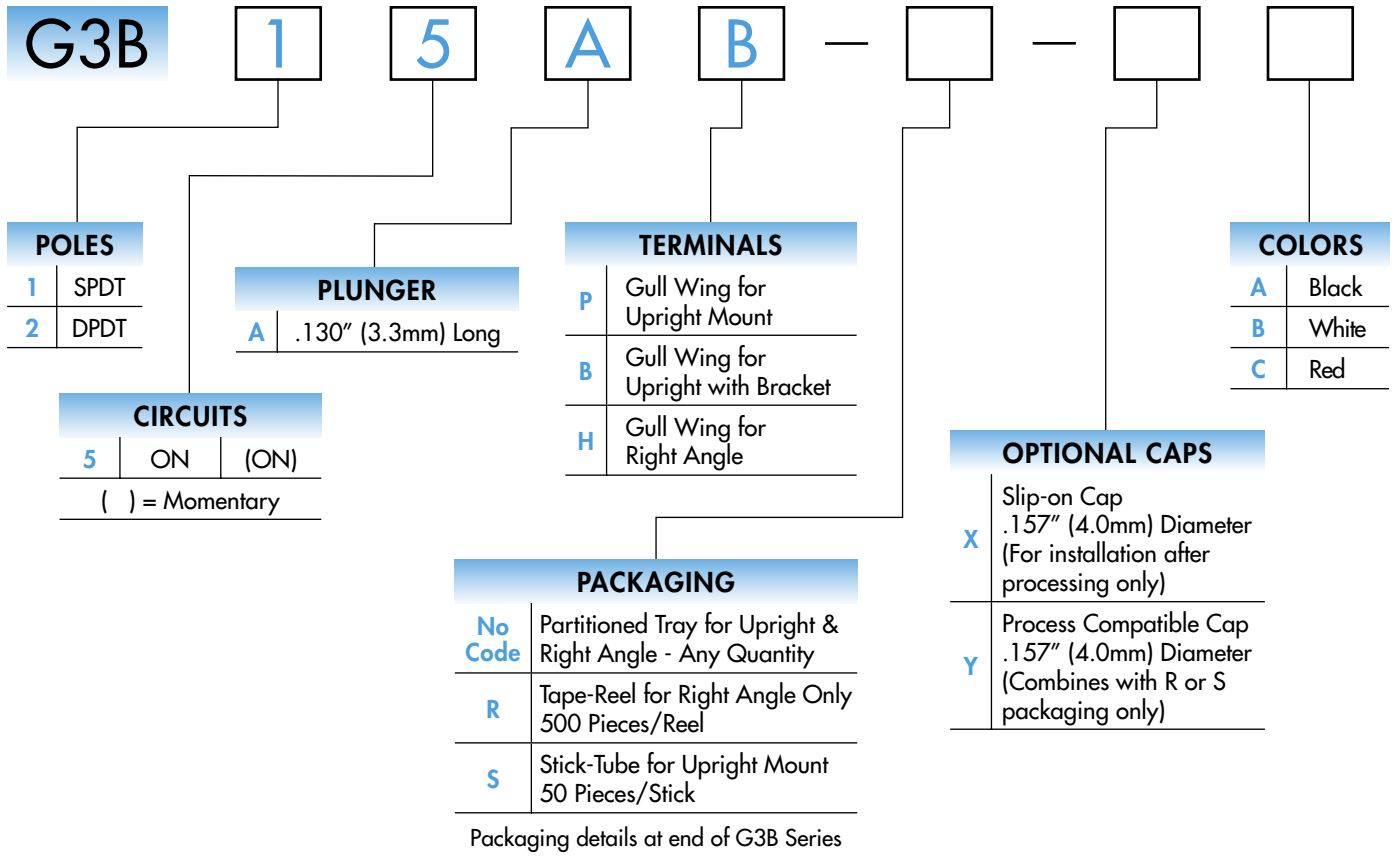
G3B 1 5 A B — — 

POLES

| 1 | SPDT |
|---|---|
| 2 | DPDT |

CIRCUITS

| 5 | ON | (ON) |
|---|---|---|

( ) = Momentary

PLUNGER

| A | .130″ (3.3mm) Long |
|---|---|

TERMINALS

| P | Gull Wing for Upright Mount |
|---|---|
| B | Gull Wing for Upright with Bracket |
| H | Gull Wing for Right Angle |

COLORS

| A | Black |
|---|---|
| B | White |
| C | Red |

OPTIONAL CAPS

| X | Slip-on Cap .157″ (4.0mm) Diameter (For installation after processing only) |
|---|---|
| Y | Process Compatible Cap .157″ (4.0mm) Diameter (Combines with R or S packaging only) |

PACKAGING

| No Code | Partitioned Tray for Upright & Right Angle - Any Quantity |
|---|---|
| R | Tape-Reel for Right Angle Only 500 Pieces/Reel |
| S | Stick-Tube for Upright Mount 50 Pieces/Stick |

Packaging details at end of G3B Series